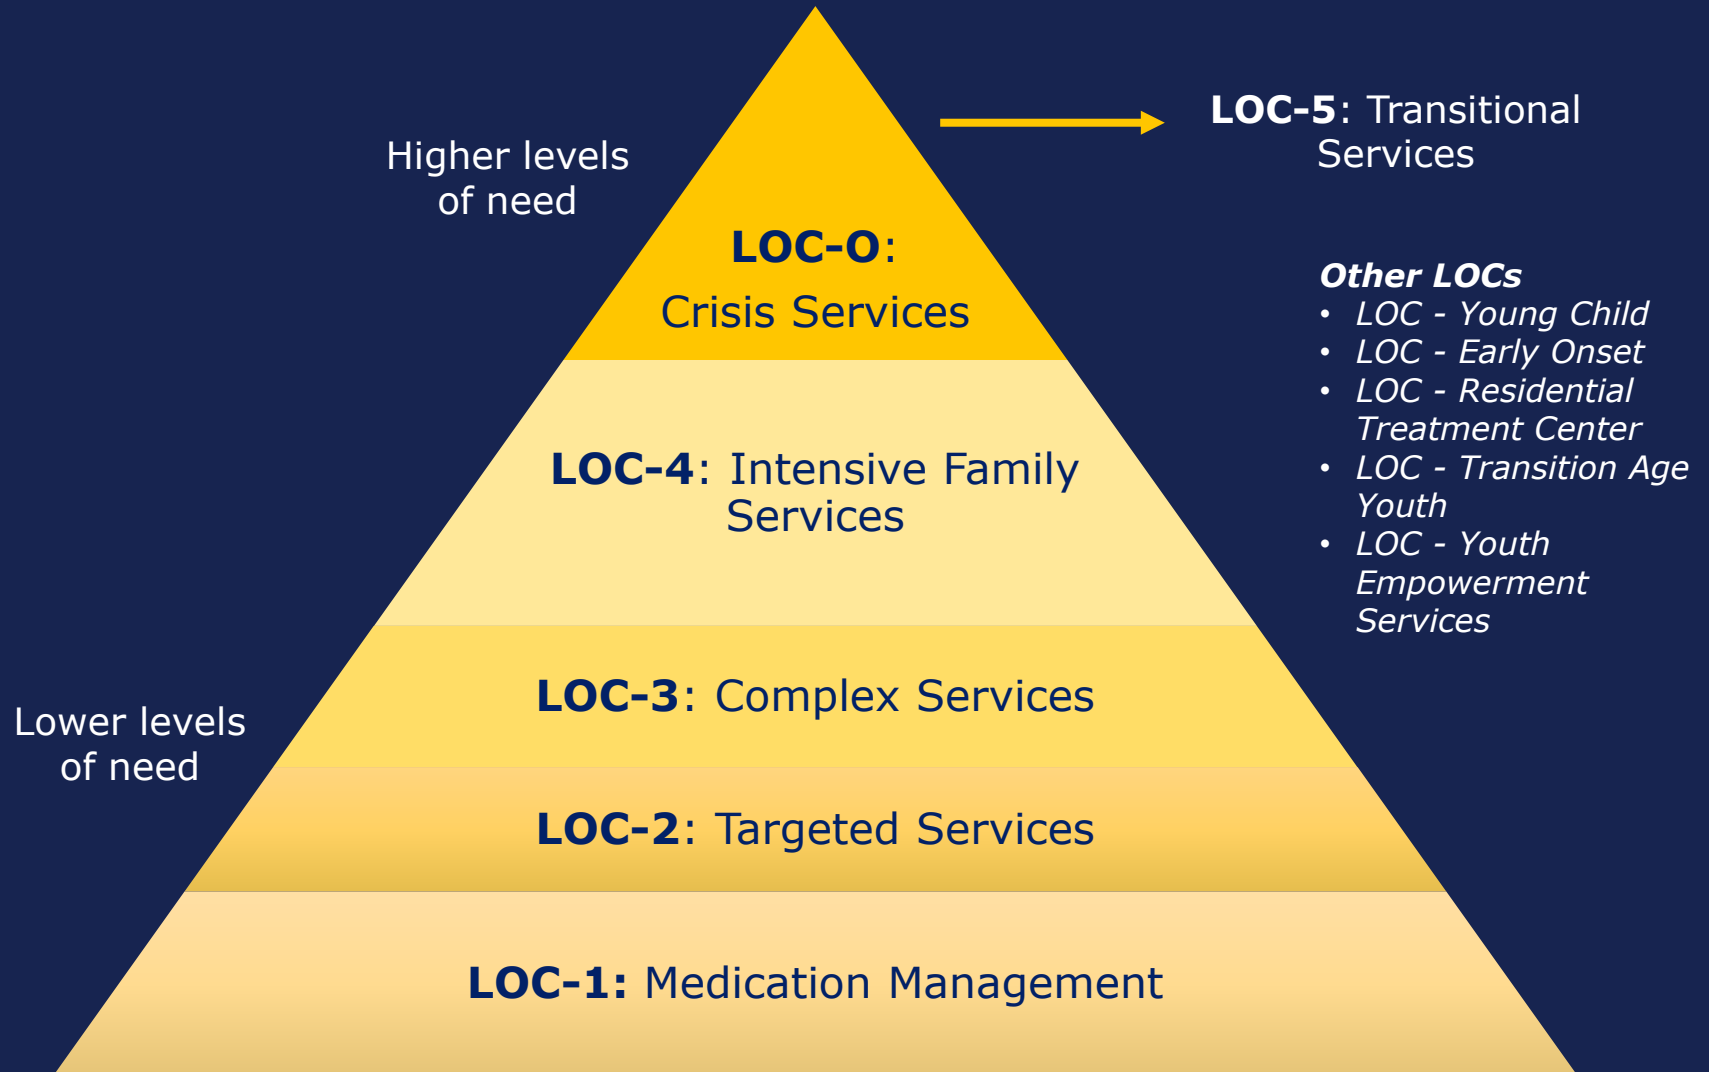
Higher levels of need

LOC-0: Crisis Services

LOC-5: Transitional Services

Other LOCs
• LOC - Young Child
• LOC - Early Onset
• LOC - Residential Treatment Center
• LOC - Transition Age Youth
• LOC - Youth Empowerment Services

LOC-4: Intensive Family Services

LOC-3: Complex Services

Lower levels of need

LOC-2: Targeted Services

LOC-1: Medication Management